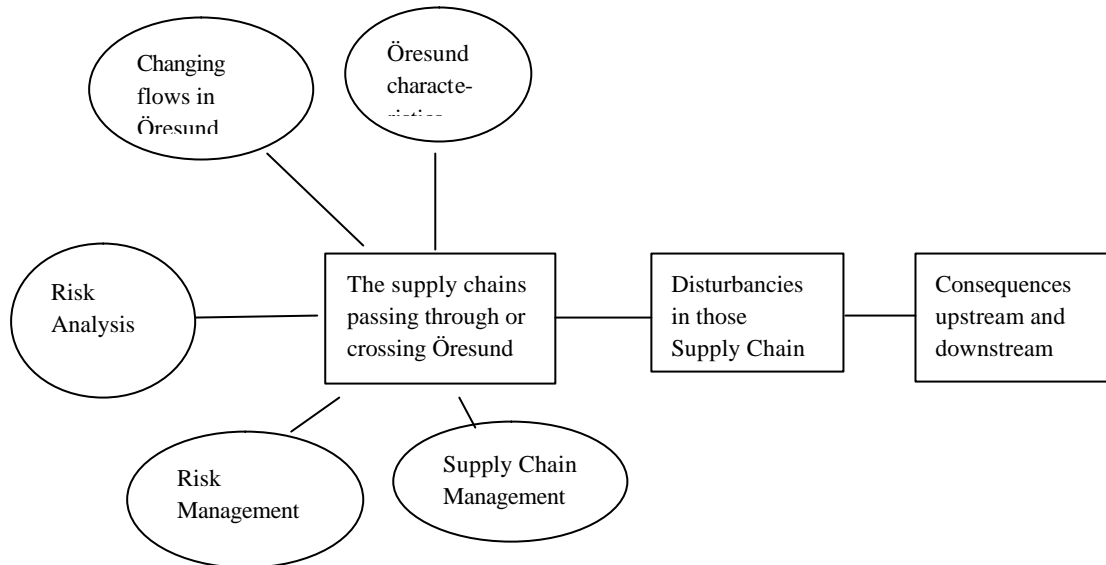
Changing flows in Öresund

Öresund characte-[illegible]

Risk Analysis

The supply chains passing through or crossing Öresund

Disturbancies in those Supply Chain

Consequences upstream and downstream

Risk Management

Supply Chain Management